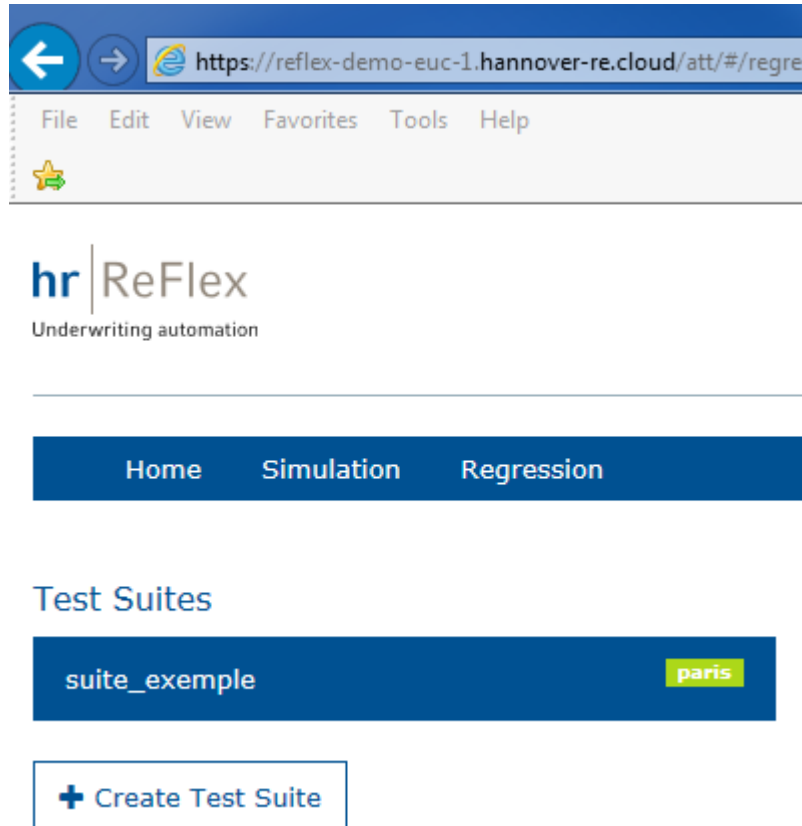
https://reflex-demo-euc-1.hannover-re.cloud/att/#/regre

File Edit View Favorites Tools Help

hr ReFlex
Underwriting automation

Home Simulation Regression

Test Suites

suite_exemple paris

+ Create Test Suite